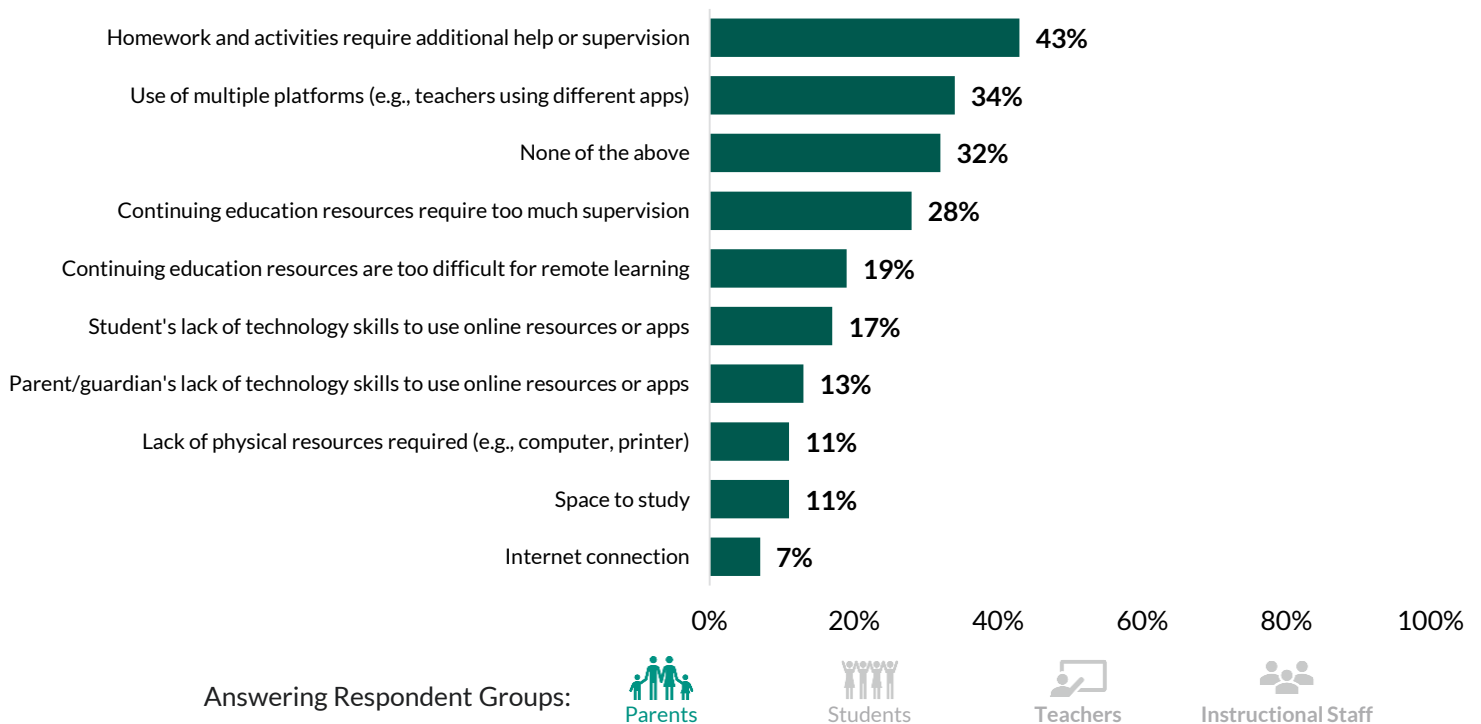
Homework and activities require additional help or supervision 43%
Use of multiple platforms (e.g., teachers using different apps) 34%
None of the above 32%
Continuing education resources require too much supervision 28%
Continuing education resources are too difficult for remote learning 19%
Student's lack of technology skills to use online resources or apps 17%
Parent/guardian's lack of technology skills to use online resources or apps 13%
Lack of physical resources required (e.g., computer, printer) 11%
Space to study 11%
Internet connection 7%

0% 20% 40% 60% 80% 100%

Answering Respondent Groups: Parents Students Teachers Instructional Staff